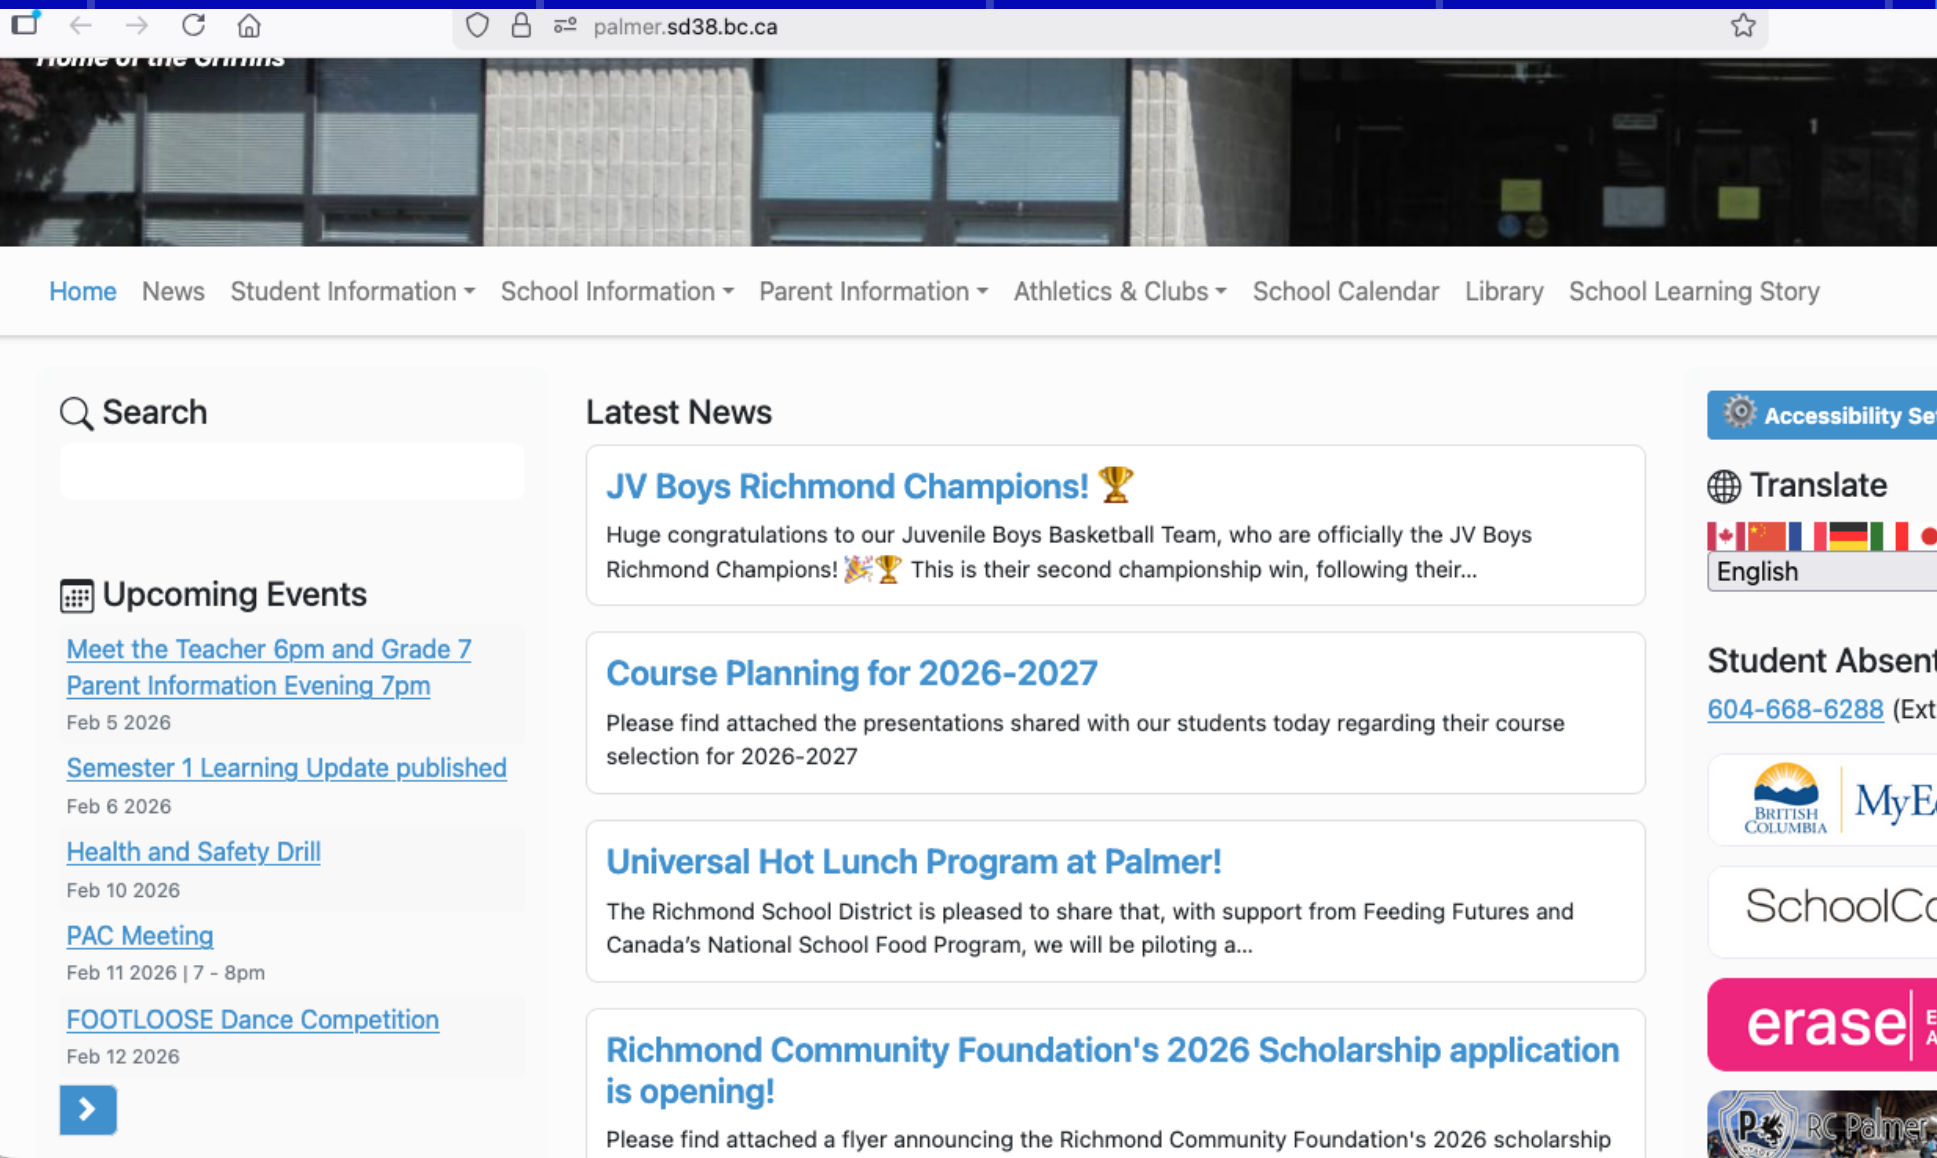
palmer.sd38.bc.ca

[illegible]

Home News Student Information School Information Parent Information Athletics & Clubs School Calendar Library School Learning Story

Search

Upcoming Events

Meet the Teacher 6pm and Grade 7 Parent Information Evening 7pm
Feb 5 2026

Semester 1 Learning Update published
Feb 6 2026

Health and Safety Drill
Feb 10 2026

PAC Meeting
Feb 11 2026 | 7 - 8pm

FOOTLOOSE Dance Competition
Feb 12 2026

Latest News

JV Boys Richmond Champions! 🏆
Huge congratulations to our Juvenile Boys Basketball Team, who are officially the JV Boys Richmond Champions! 🎉🏆 This is their second championship win, following their...

Course Planning for 2026-2027
Please find attached the presentations shared with our students today regarding their course selection for 2026-2027

Universal Hot Lunch Program at Palmer!
The Richmond School District is pleased to share that, with support from Feeding Futures and Canada's National School Food Program, we will be piloting a...

Richmond Community Foundation's 2026 Scholarship application is opening!
Please find attached a flyer announcing the Richmond Community Foundation's 2026 scholarship

Accessibility Se

Translate

English

Student Absent

604-668-6288 (Ext

British Columbia MyE

SchoolC

erase

RC Palmer